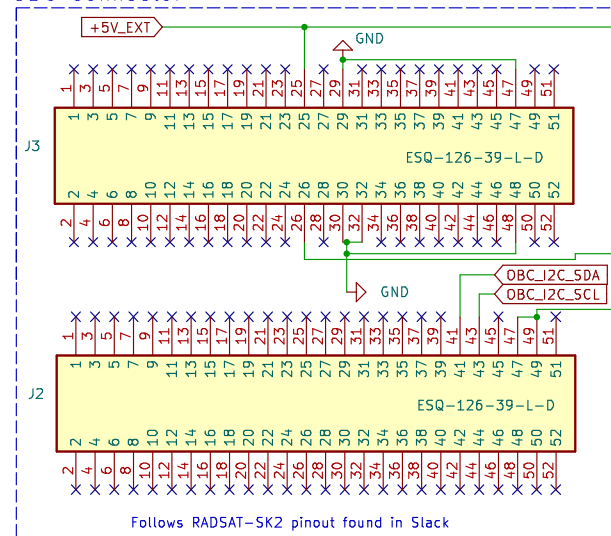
+5V_EXT

GND

1 3 5 7 9 11 13 15 17 19 21 23 25 27 29 31 33 35 37 39 41 43 45 47 49 51

J3

1 3 5 7 9 11 13 15 17 19 21 23 25 27 29 31 33 35 37 39 41 43 45 47 49 51

ESQ-126-39-L-D

2 4 6 8 10 12 14 16 18 20 22 24 26 28 30 32 34 36 38 40 42 44 46 48 50 52

2 4 6 8 10 12 14 16 18 20 22 24 26 28 30 32 34 36 38 40 42 44 46 48 50 52

GND

OBC_I2C_SDA

OBC_I2C_SCL

1 3 5 7 9 11 13 15 17 19 21 23 25 27 29 31 33 35 37 39 41 43 45 47 49 51

J2

1 3 5 7 9 11 13 15 17 19 21 23 25 27 29 31 33 35 37 39 41 43 45 47 49 51

ESQ-126-39-L-D

2 4 6 8 10 12 14 16 18 20 22 24 26 28 30 32 34 36 38 40 42 44 46 48 50 52

2 4 6 8 10 12 14 16 18 20 22 24 26 28 30 32 34 36 38 40 42 44 46 48 50 52

Follows RADSAT-SK2 pinout found in Slack